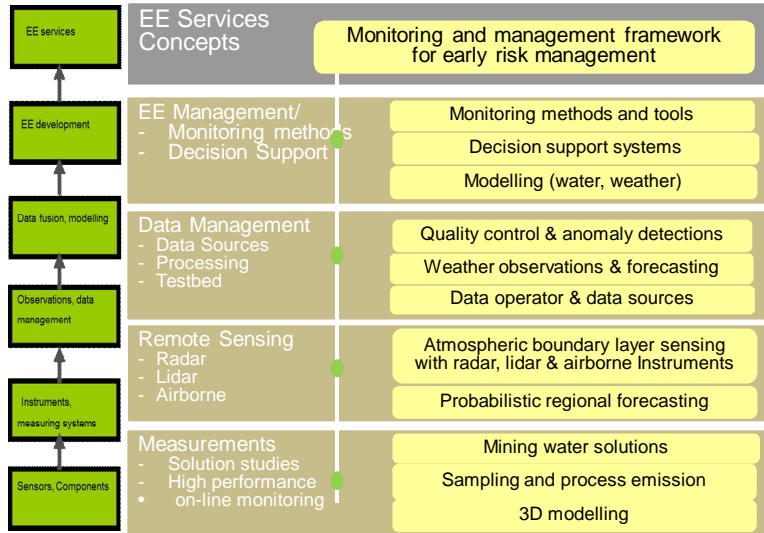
EE services

EE development

Data fusion, modelling

Observations, data management

Instruments, measuring systems

Sensors, Components

EE Services Concepts

Monitoring and management framework for early risk management

EE Management/
- Monitoring methods
- Decision Support

Monitoring methods and tools

Decision support systems

Modelling (water, weather)

Data Management
- Data Sources
- Processing
- Testbed

Quality control & anomaly detections

Weather observations & forecasting

Data operator & data sources

Remote Sensing
- Radar
- Lidar
- Airborne

Atmospheric boundary layer sensing with radar, lidar & airborne Instruments

Probabilistic regional forecasting

Measurements
- Solution studies
- High performance
• on-line monitoring

Mining water solutions

Sampling and process emission

3D modelling